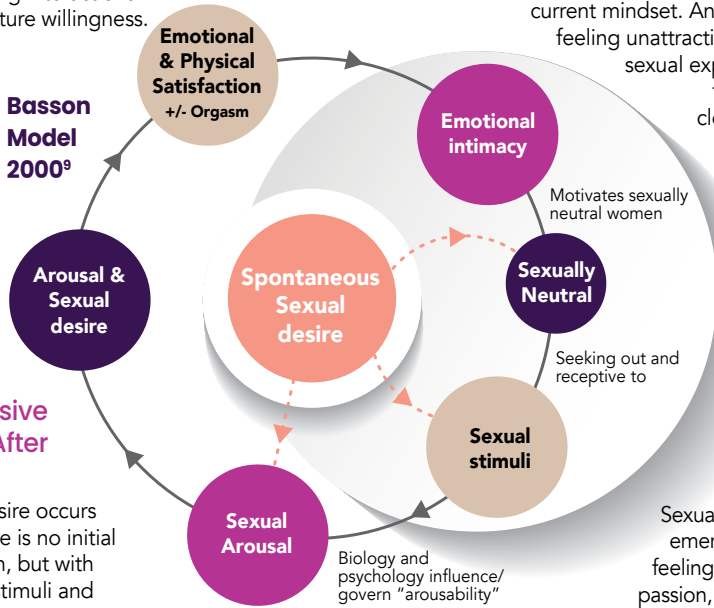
ture willingness.

current mindset. An
feeling unattracti
sexual exp
cl

Basson Model 2000$^9$

Emotional & Physical Satisfaction
+/- Orgasm

Emotional intimacy

Motivates sexually neutral women

Sexually Neutral

Seeking out and receptive to

Sexual stimuli

Spontaneous Sexual desire

Arousal & Sexual desire

Sexual Arousal

Biology and psychology influence/ govern "arousability"

sive
After

sire occurs
e is no initial
n, but with
timuli and

Sexua
emer
feeling
passion,